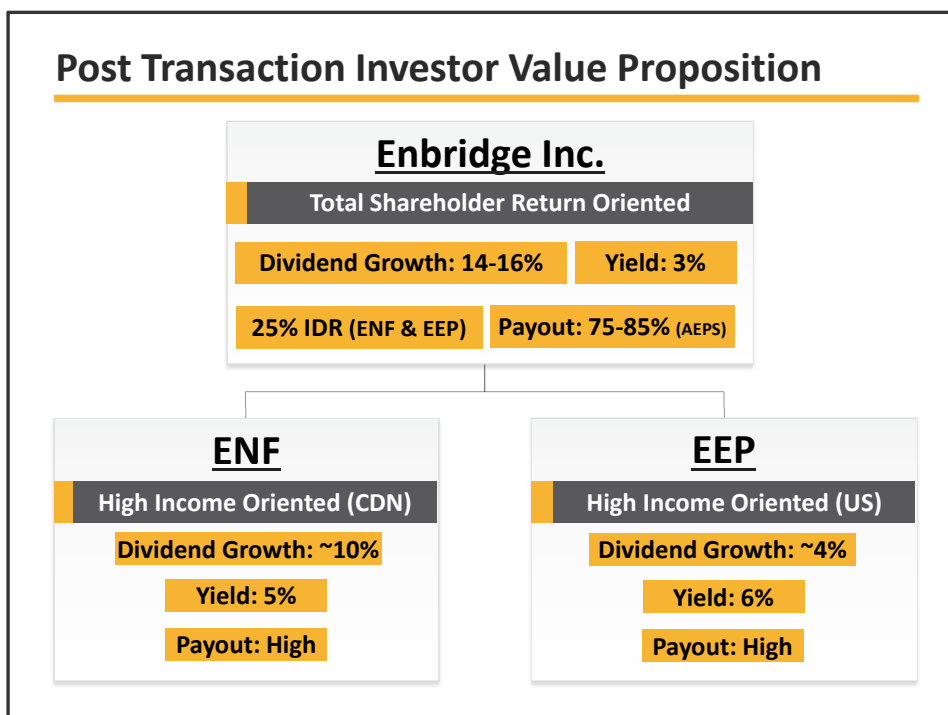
Post Transaction Investor Value Proposition

Enbridge Inc.

Total Shareholder Return Oriented

Dividend Growth: 14-16%

Yield: 3%

25% IDR (ENF & EEP)

Payout: 75-85% (AEPS)

ENF

High Income Oriented (CDN)

Dividend Growth: ~10%

Yield: 5%

Payout: High

EEP

High Income Oriented (US)

Dividend Growth: ~4%

Yield: 6%

Payout: High